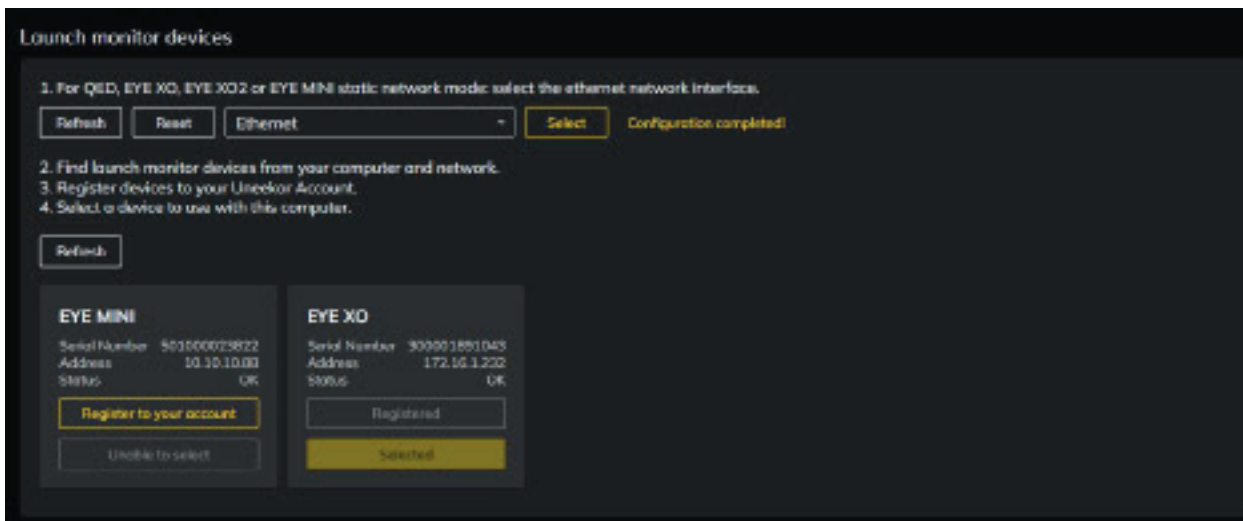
Launch monitor devices

1. For QED, EYE XO, EYE XO2 or EYE MINI static network mode: select the ethernet network interface.

Refresh Reset Ethernet Select Configuration completed!

2. Find launch monitor devices from your computer and network.
3. Register devices to your Uneekor Account.
4. Select a device to use with this computer.

Refresh

EYE MINI
Serial Number 5010000023822
Address 10.10.10.00
Status OK
Register to your account
Unable to select

EYE XO
Serial Number 9000018851043
Address 172.16.1.232
Status OK
Registered
Selected